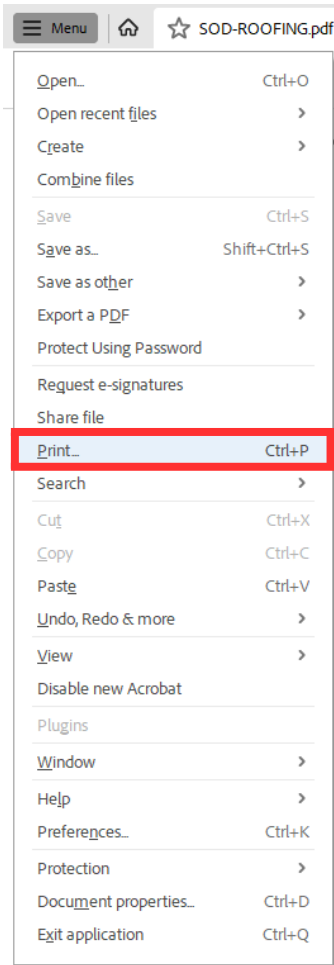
Menu
SOD-ROOFING.pdf

Open... Ctrl+O
Open recent files >
Create >
Combine files

Save Ctrl+S
Save as... Shift+Ctrl+S
Save as other >
Export a PDF >
Protect Using Password

Request e-signatures
Share file

Print... Ctrl+P
Search >

Cut Ctrl+X
Copy Ctrl+C
Paste Ctrl+V
Undo, Redo & more >

View >
Disable new Acrobat

Plugins

Window >

Help >
Preferences... Ctrl+K

Protection >
Document properties... Ctrl+D
Exit application Ctrl+Q